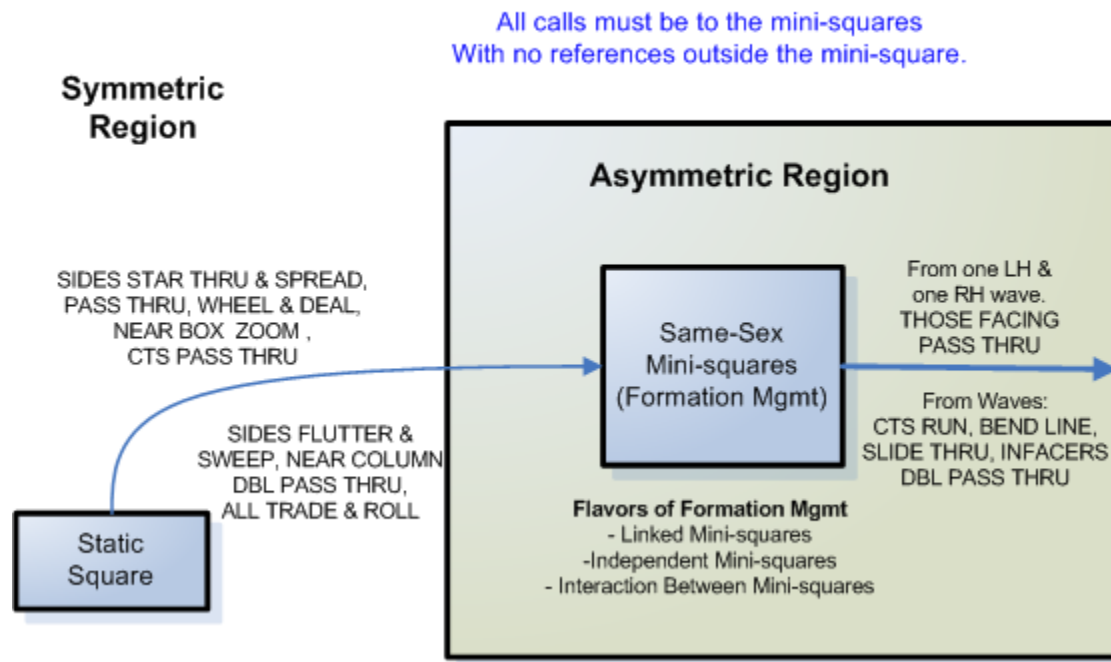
All calls must be to the mini-squares
With no references outside the mini-square.

Symmetric Region

Asymmetric Region

SIDES STAR THRU & SPREAD, PASS THRU, WHEEL & DEAL, NEAR BOX ZOOM , CTS PASS THRU

Same-Sex Mini-squares (Formation Mgmt)

From one LH & one RH wave. THOSE FACING PASS THRU

From Waves: CTS RUN, BEND LINE, SLIDE THRU, INFACERS DBL PASS THRU

SIDES FLUTTER & SWEEP, NEAR COLUMN DBL PASS THRU, ALL TRADE & ROLL

Static Square

Flavors of Formation Mgmt
- Linked Mini-squares
-Independent Mini-squares
- Interaction Between Mini-squares